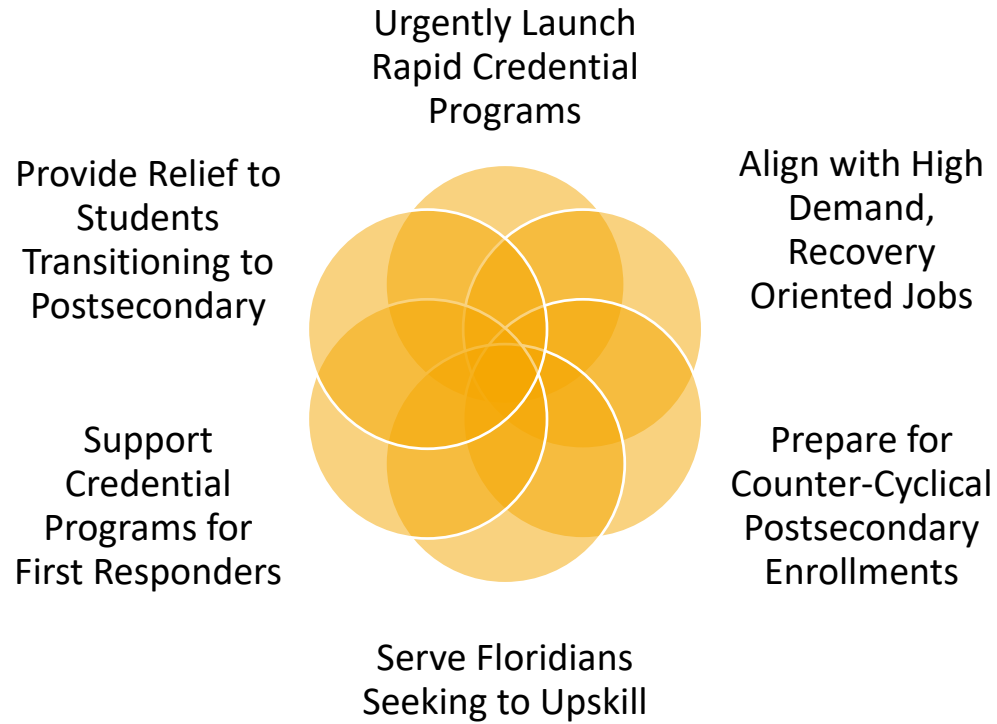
Urgently Launch Rapid Credential Programs

Align with High Demand, Recovery Oriented Jobs

Prepare for Counter-Cyclical Postsecondary Enrollments

Serve Floridians Seeking to Upskill

Support Credential Programs for First Responders

Provide Relief to Students Transitioning to Postsecondary